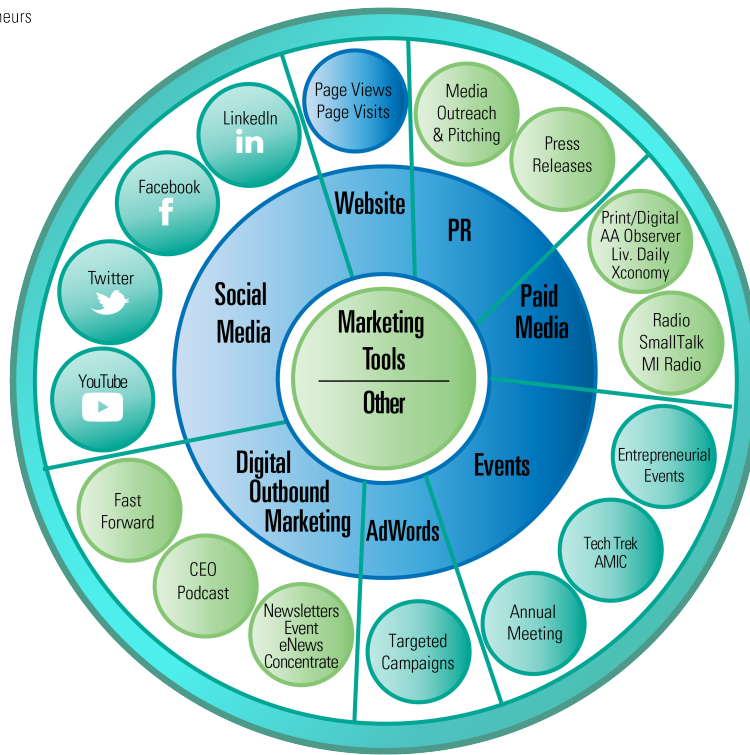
neurs

Marketing Tools

Other

Website

PR

Paid Media

Events

AdWords

Digital Outbound Marketing

Social Media

Page Views Page Visits

Media Outreach & Pitching

Press Releases

Print/Digital AA Observer Liv. Daily Xconomy

Radio SmallTalk MI Radio

Entrepreneurial Events

Tech Trek AMIC

Annual Meeting

Targeted Campaigns

Newsletters Event eNews Concentrate

CEO Podcast

Fast Forward

YouTube

Twitter

Facebook

LinkedIn